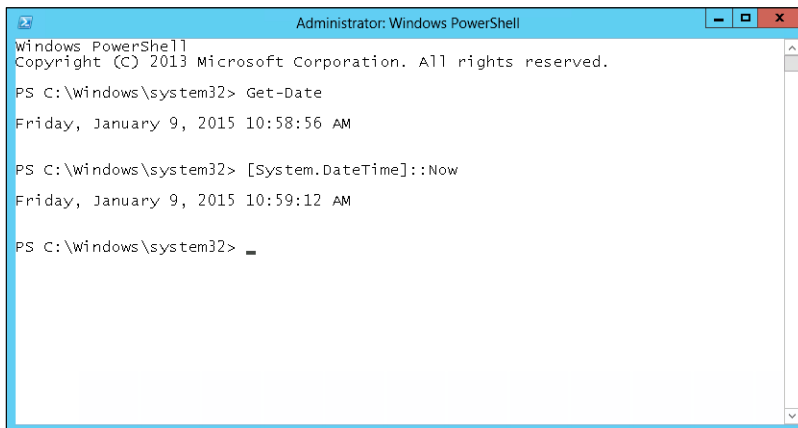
Administrator: Windows PowerShell

Windows PowerShell
Copyright (C) 2013 Microsoft Corporation. All rights reserved.

PS C:\Windows\system32> Get-Date

Friday, January 9, 2015 10:58:56 AM

PS C:\Windows\system32> [System.DateTime]::Now

Friday, January 9, 2015 10:59:12 AM

PS C:\Windows\system32> _